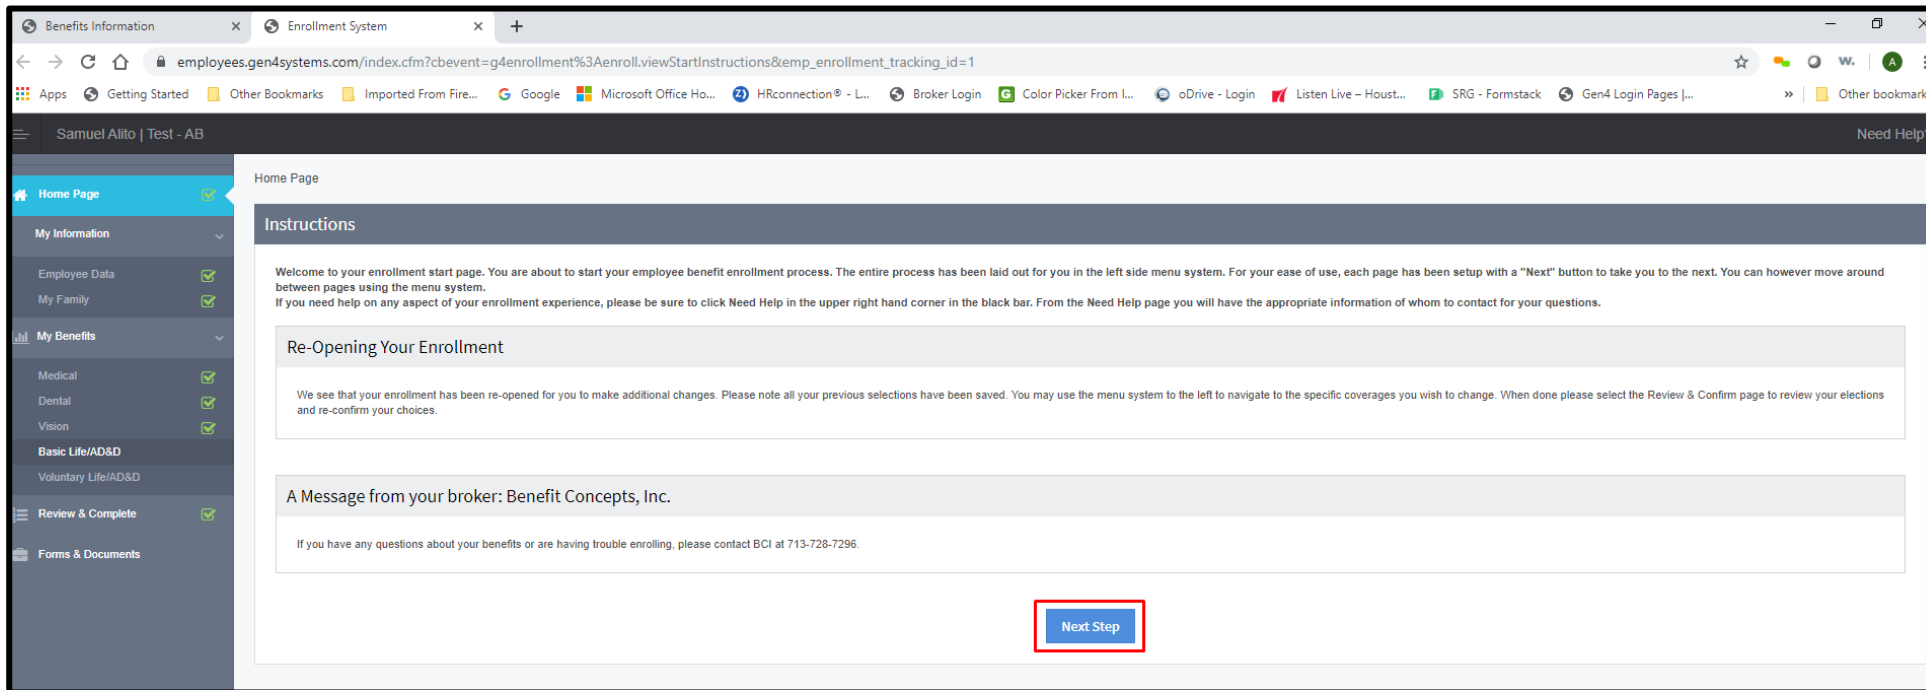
Benefits Information
Enrollment System
employees.gen4systems.com/index.cfm?cbevent=g4enrollment%3Aenroll.viewStartInstructions&emp_enrollment_tracking_id=1
Apps Getting Started Other Bookmarks Imported From Fire... Google Microsoft Office Ho... HRconnection® - L... Broker Login Color Picker From I... oDrive - Login Listen Live – Houst... SRG - Formstack Gen4 Login Pages |... » Other bookmark

Samuel Alito | Test - AB
Need Help

Home Page
My Information
Employee Data
My Family
My Benefits
Medical
Dental
Vision
Basic Life/AD&D
Voluntary Life/AD&D
Review & Complete
Forms & Documents

Home Page

Instructions

Welcome to your enrollment start page. You are about to start your employee benefit enrollment process. The entire process has been laid out for you in the left side menu system. For your ease of use, each page has been setup with a "Next" button to take you to the next. You can however move around between pages using the menu system.
If you need help on any aspect of your enrollment experience, please be sure to click Need Help in the upper right hand corner in the black bar. From the Need Help page you will have the appropriate information of whom to contact for your questions.

Re-Opening Your Enrollment

We see that your enrollment has been re-opened for you to make additional changes. Please note all your previous selections have been saved. You may use the menu system to the left to navigate to the specific coverages you wish to change. When done please select the Review & Confirm page to review your elections and re-confirm your choices.

A Message from your broker: Benefit Concepts, Inc.

If you have any questions about your benefits or are having trouble enrolling, please contact BCI at 713-728-7296.

Next Step